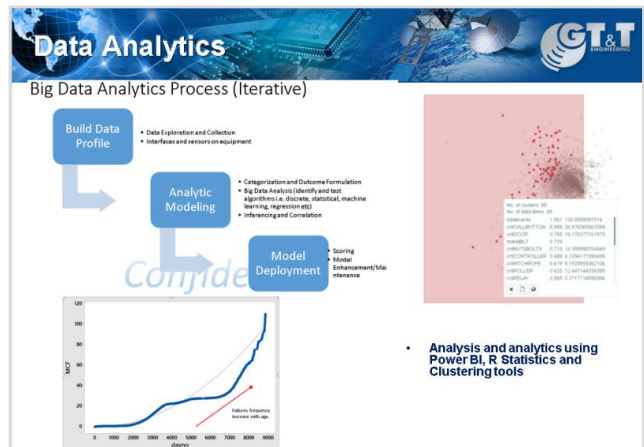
Data Analytics

GT&T ENGINEERING

Big Data Analytics Process (Iterative)

Build Data Profile

• Data Exploration and Collection
• Interfaces and sensors on equipment

Analytic Modeling

• Categorization and Outcome Formulation
• Big Data Analysis (identify and test algorithms i.e. discrete, statistical, machine learning, regression etc)
• Inferencing and Correlation

Model Deployment

• Scoring
• Model Enhancement/Maintenance

Confide

No. of clusters: 88
No. of data items: 88
totalevents 1.061 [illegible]
cntCALLBUTTON 0.955 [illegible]
cntDOOR 0.765 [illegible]
maxdBLT 0.729
cntNUTSBOLTS 0.710 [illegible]
cntCONTROLLER 0.686 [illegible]
cntHOTCROPE 0.679 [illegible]
cntROLLER 0.635 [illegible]
cntRELAY 0.565 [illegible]

MCF

100
80
60
40
20
0

0 1000 2000 3000 4000 5000 6000 7000 8000 9000
dayno

Failures frequency increase with age.

• Analysis and analytics using Power BI, R Statistics and Clustering tools